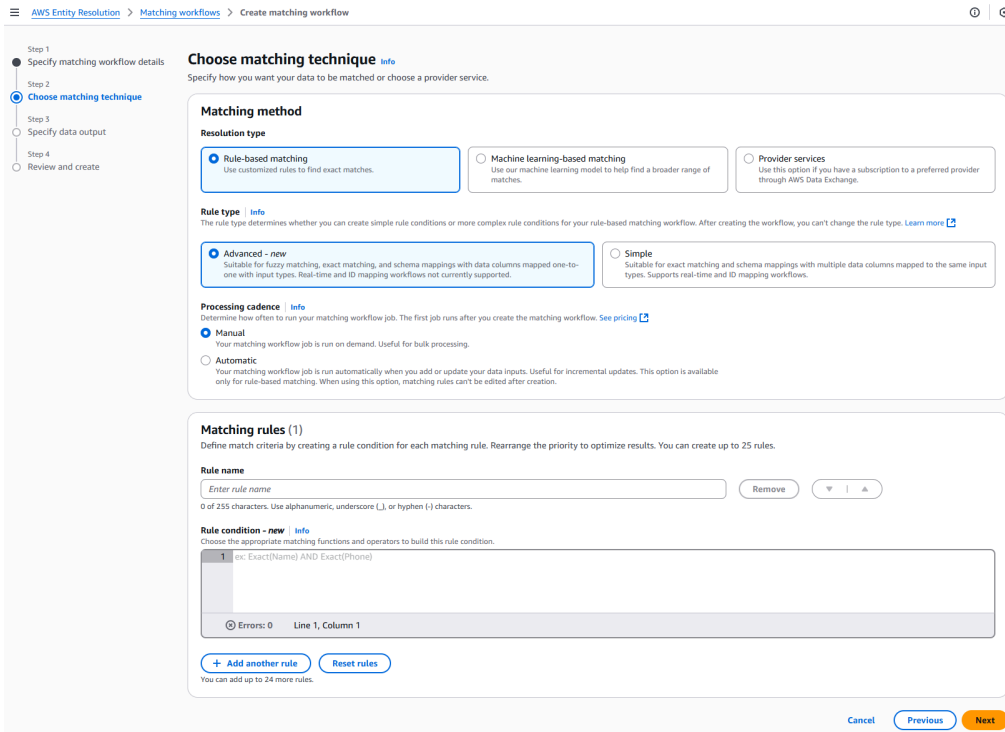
AWS Entity Resolution > Matching workflows > Create matching workflow

Step 1
Specify matching workflow details

Step 2
Choose matching technique

Step 3
Specify data output

Step 4
Review and create

Choose matching technique Info
Specify how you want your data to be matched or choose a provider service.

Matching method

Resolution type

Rule-based matching
Use customized rules to find exact matches.

Machine learning-based matching
Use our machine learning model to help find a broader range of matches.

Provider services
Use this option if you have a subscription to a preferred provider through AWS Data Exchange.

Rule type | Info
The rule type determines whether you can create simple rule conditions or more complex rule conditions for your rule-based matching workflow. After creating the workflow, you can't change the rule type. Learn more

Advanced - new
Suitable for fuzzy matching, exact matching, and schema mappings with data columns mapped one-to-one with input types. Real-time and ID mapping workflows not currently supported.

Simple
Suitable for exact matching and schema mappings with multiple data columns mapped to the same input types. Supports real-time and ID mapping workflows.

Processing cadence | Info
Determine how often to run your matching workflow job. The first job runs after you create the matching workflow. See pricing

Manual
Your matching workflow job is run on demand. Useful for bulk processing.

Automatic
Your matching workflow job is run automatically when you add or update your data inputs. Useful for incremental updates. This option is available only for rule-based matching. When using this option, matching rules can't be edited after creation.

Matching rules (1)
Define match criteria by creating a rule condition for each matching rule. Rearrange the priority to optimize results. You can create up to 25 rules.

Rule name

Enter rule name

Remove

0 of 255 characters. Use alphanumeric, underscore (_), or hyphen (-) characters.

Rule condition - new | Info
Choose the appropriate matching functions and operators to build this rule condition.

1 ex: Exact(Name) AND Exact(Phone)

Errors: 0 Line 1, Column 1

+ Add another rule

Reset rules

You can add up to 24 more rules.

Cancel

Previous

Next